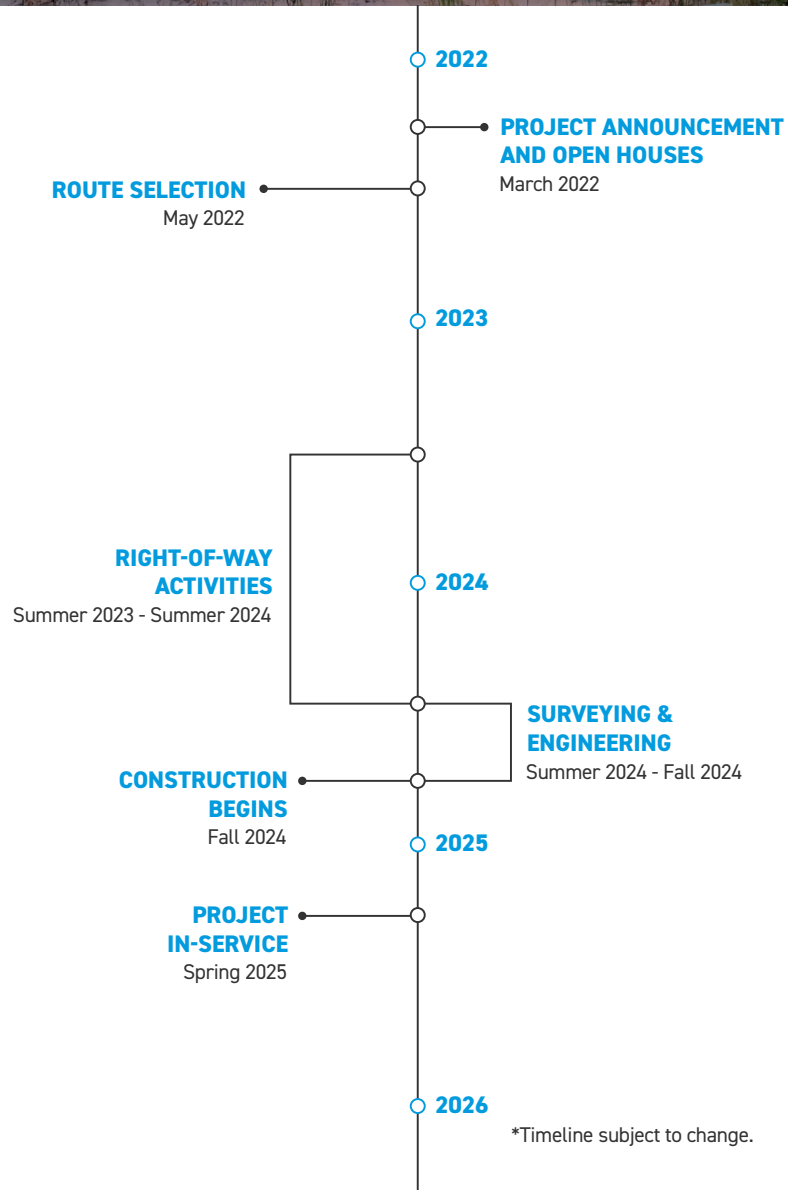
2022

PROJECT ANNOUNCEMENT AND OPEN HOUSES
March 2022

ROUTE SELECTION
May 2022

2023

RIGHT-OF-WAY ACTIVITIES
Summer 2023 - Summer 2024

2024

SURVEYING & ENGINEERING
Summer 2024 - Fall 2024

CONSTRUCTION BEGINS
Fall 2024

2025

PROJECT IN-SERVICE
Spring 2025

2026

*Timeline subject to change.